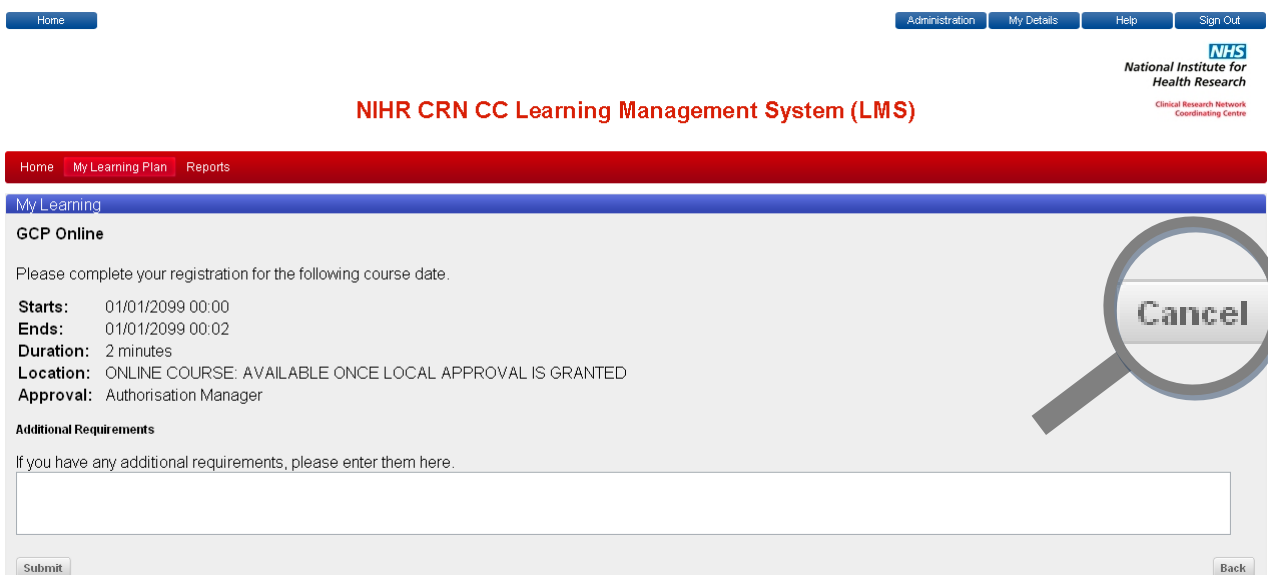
Home

Administration My Details Help Sign Out

NHS
National Institute for Health Research
Clinical Research Network Coordinating Centre

NIHR CRN CC Learning Management System (LMS)

Home My Learning Plan Reports

My Learning

GCP Online

Please complete your registration for the following course date.

Starts: 01/01/2099 00:00
Ends: 01/01/2099 00:02
Duration: 2 minutes
Location: ONLINE COURSE: AVAILABLE ONCE LOCAL APPROVAL IS GRANTED
Approval: Authorisation Manager

Cancel

Additional Requirements

If you have any additional requirements, please enter them here.

Submit

Back